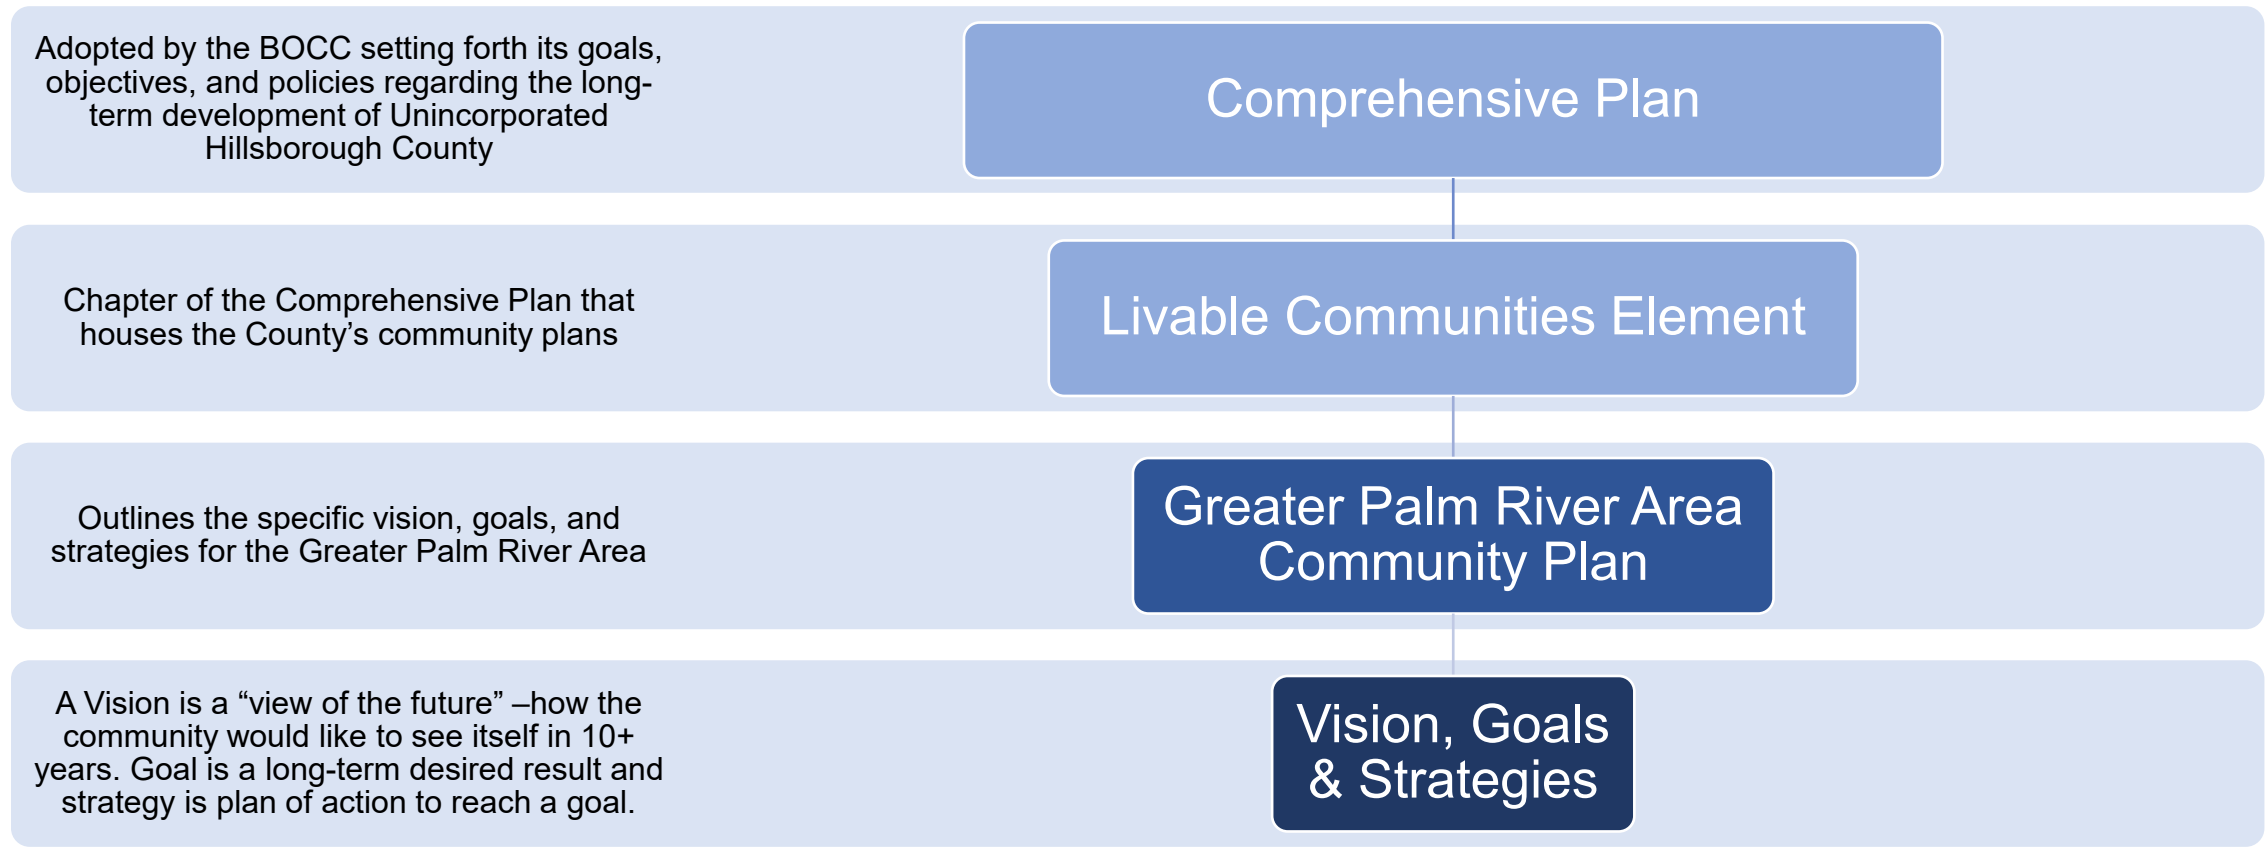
Adopted by the BOCC setting forth its goals, objectives, and policies regarding the long-term development of Unincorporated Hillsborough County

Comprehensive Plan

Chapter of the Comprehensive Plan that houses the County’s community plans

Livable Communities Element

Outlines the specific vision, goals, and strategies for the Greater Palm River Area

Greater Palm River Area Community Plan

A Vision is a “view of the future” –how the community would like to see itself in 10+ years. Goal is a long-term desired result and strategy is plan of action to reach a goal.

Vision, Goals & Strategies